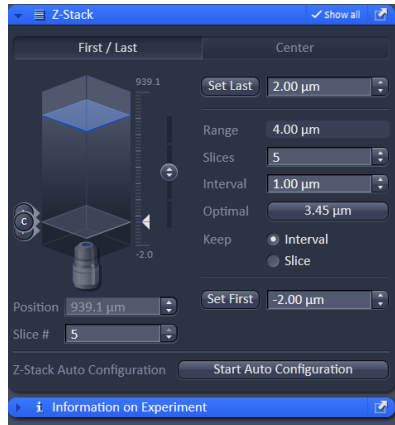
Z-Stack
Show all

First / Last
Center

939.1
-2.0
C

Set Last
2.00 µm
Range
4.00 µm
Slices
5
Interval
1.00 µm
Optimal
3.45 µm
Keep
Interval
Slice

Position
939.1 µm
Slice #
5

Set First
-2.00 µm

Z-Stack Auto Configuration
Start Auto Configuration

Information on Experiment